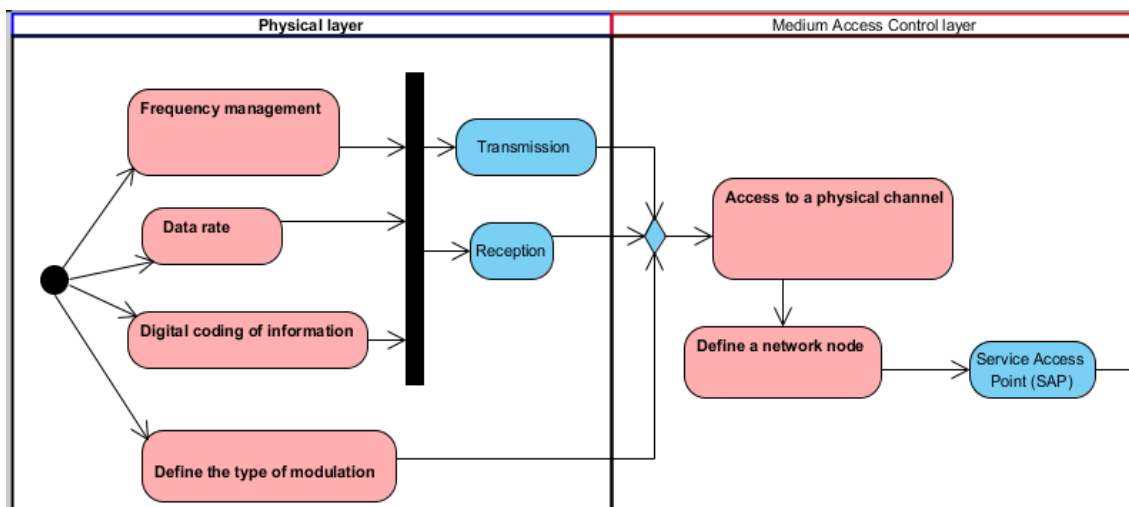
Physical layer

Medium Access Control layer

Frequency management

Data rate

Digital coding of information

Define the type of modulation

Transmission

Reception

Access to a physical channel

Define a network node

Service Access Point (SAP)